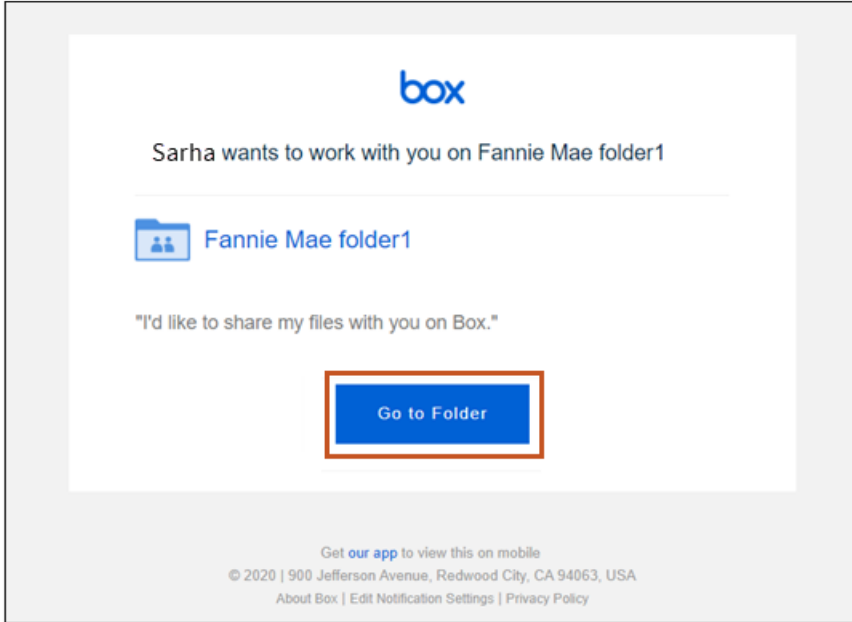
box

Sarha wants to work with you on Fannie Mae folder1

Fannie Mae folder1

"I'd like to share my files with you on Box."

Go to Folder

Get our app to view this on mobile
© 2020 | 900 Jefferson Avenue, Redwood City, CA 94063, USA
About Box | Edit Notification Settings | Privacy Policy